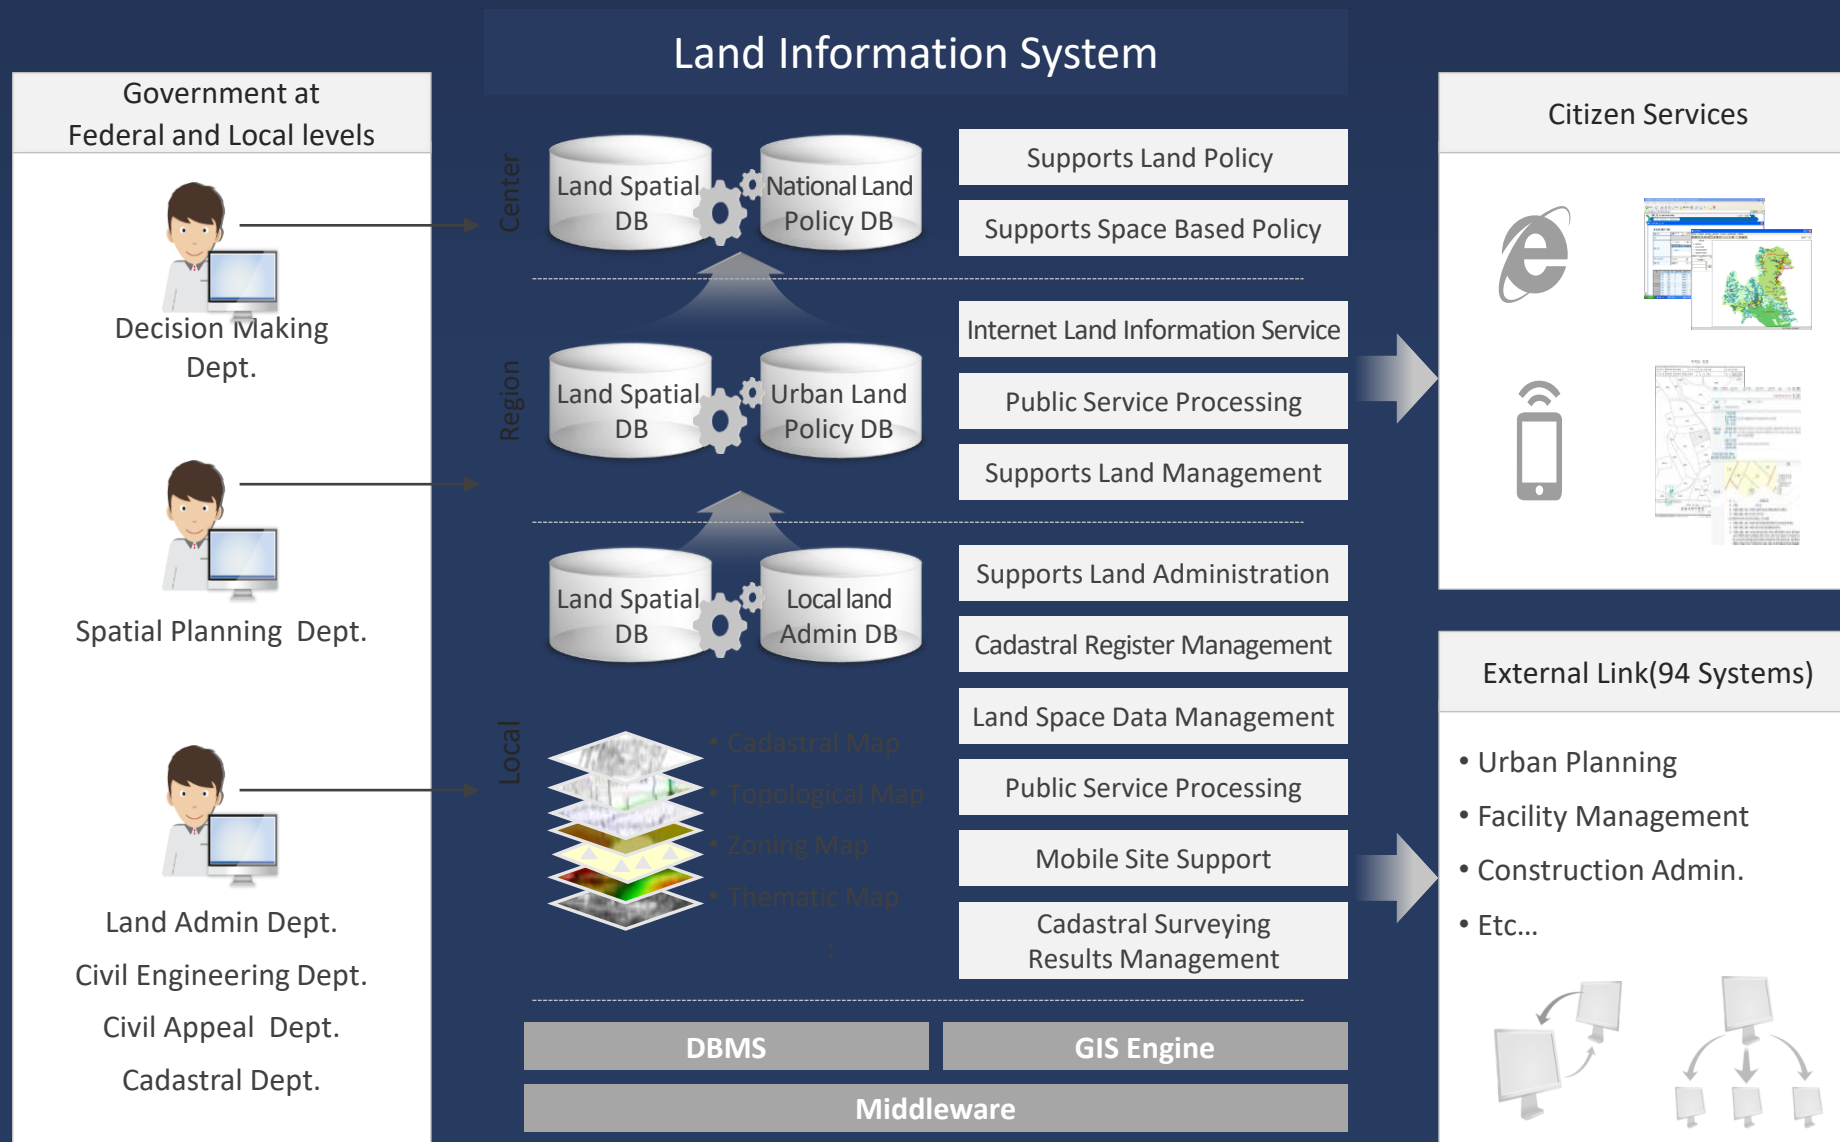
Land Information System

Government at Federal and Local levels

Decision Making Dept.

Spatial Planning Dept.

Land Admin Dept.

Civil Engineering Dept.

Civil Appeal Dept.

Cadastral Dept.

Center

Land Spatial DB

National Land Policy DB

Supports Land Policy

Supports Space Based Policy

Region

Land Spatial DB

Urban Land Policy DB

Internet Land Information Service

Public Service Processing

Supports Land Management

Land Spatial DB

Local land Admin DB

Supports Land Administration

Cadastral Register Management

Local

• Cadastral Map

• Topological Map

• Zoning Map

• Thematic Map

Land Space Data Management

Public Service Processing

Mobile Site Support

Cadastral Surveying Results Management

DBMS

GIS Engine

Middleware

Citizen Services

External Link(94 Systems)

• Urban Planning

• Facility Management

• Construction Admin.

• Etc...